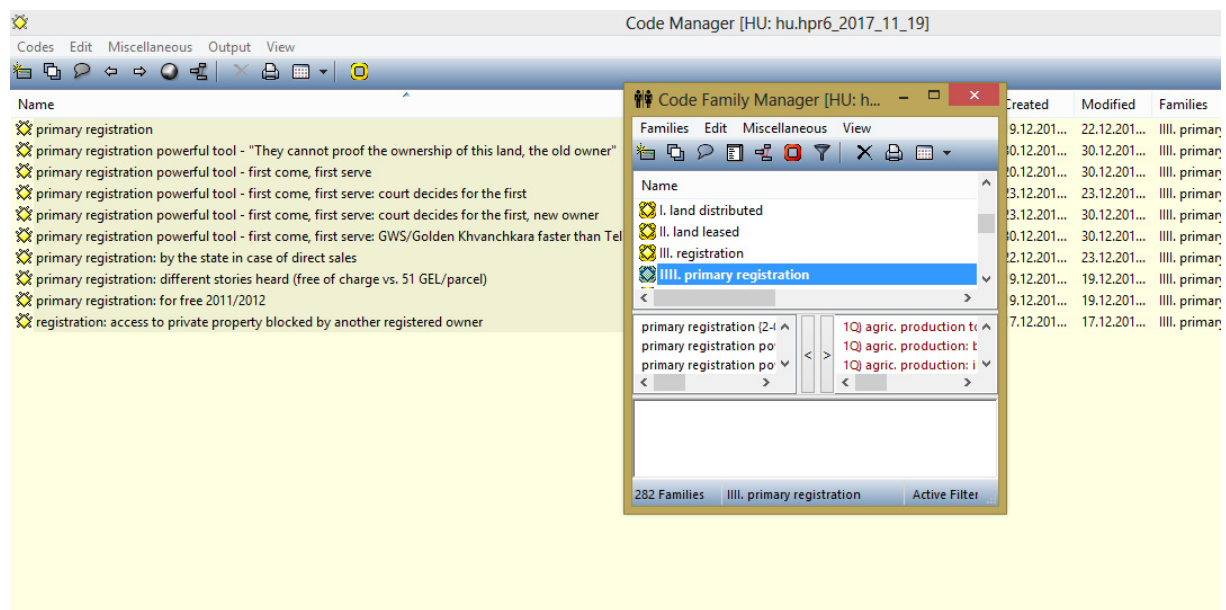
Code Manager [HU: hu.hpr6_2017_11_19]

Codes Edit Miscellaneous Output View

| Name | Created | Modified | Families |
|---|---|---|---|
| primary registration | 19.12.201... | 22.12.201... | IIII. primar |
| primary registration powerful tool - "They cannot proof the ownership of this land, the old owner" | 30.12.201... | 30.12.201... | IIII. primar |
| primary registration powerful tool - first come, first serve | 20.12.201... | 30.12.201... | IIII. primar |
| primary registration powerful tool - first come, first serve: court decides for the first | 23.12.201... | 23.12.201... | IIII. primar |
| primary registration powerful tool - first come, first serve: court decides for the first, new owner | 23.12.201... | 30.12.201... | IIII. primar |
| primary registration powerful tool - first come, first serve: GWS/Golden Khvanchkara faster than Tel | 30.12.201... | 30.12.201... | IIII. primar |
| primary registration: by the state in case of direct sales | 22.12.201... | 23.12.201... | IIII. primar |
| primary registration: different stories heard (free of charge vs. 51 GEL/parcel) | 19.12.201... | 19.12.201... | IIII. primar |
| primary registration: for free 2011/2012 | 19.12.201... | 19.12.201... | IIII. primar |
| registration: access to private property blocked by another registered owner | 17.12.201... | 17.12.201... | IIII. primar |

Code Family Manager [HU: h...

Families Edit Miscellaneous View

Name
I. land distributed
II. land leased
III. registration
IIII. primary registration

primary registration (2-(
primary registration po
primary registration po

1Q) agric. production to
1Q) agric. production: b
1Q) agric. production: i

282 Families IIII. primary registration Active Filter